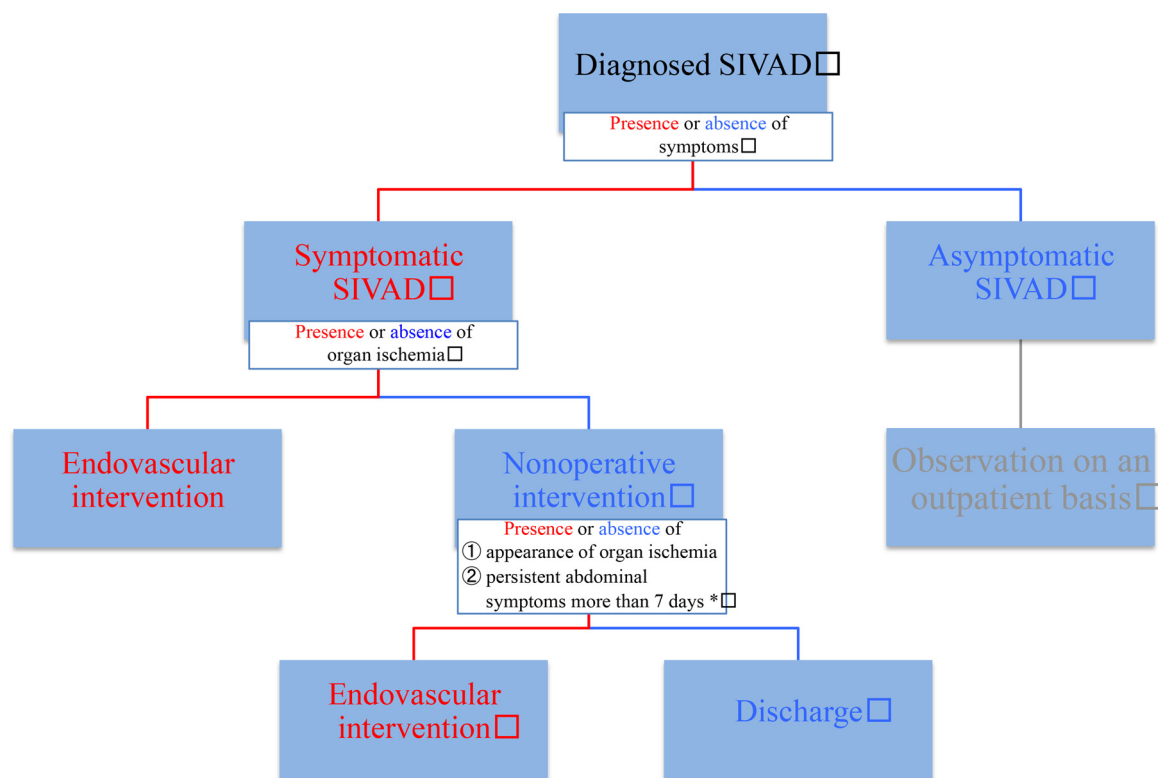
Diagnosed SIVAD□

Presence or absence of symptoms□

Symptomatic SIVAD□

Asymptomatic SIVAD□

Presence or absence of organ ischemia□

Endovascular intervention

Nonoperative intervention□

Observation on an outpatient basis□

Presence or absence of
① appearance of organ ischemia
② persistent abdominal symptoms more than 7 days *□

Endovascular intervention□

Discharge□